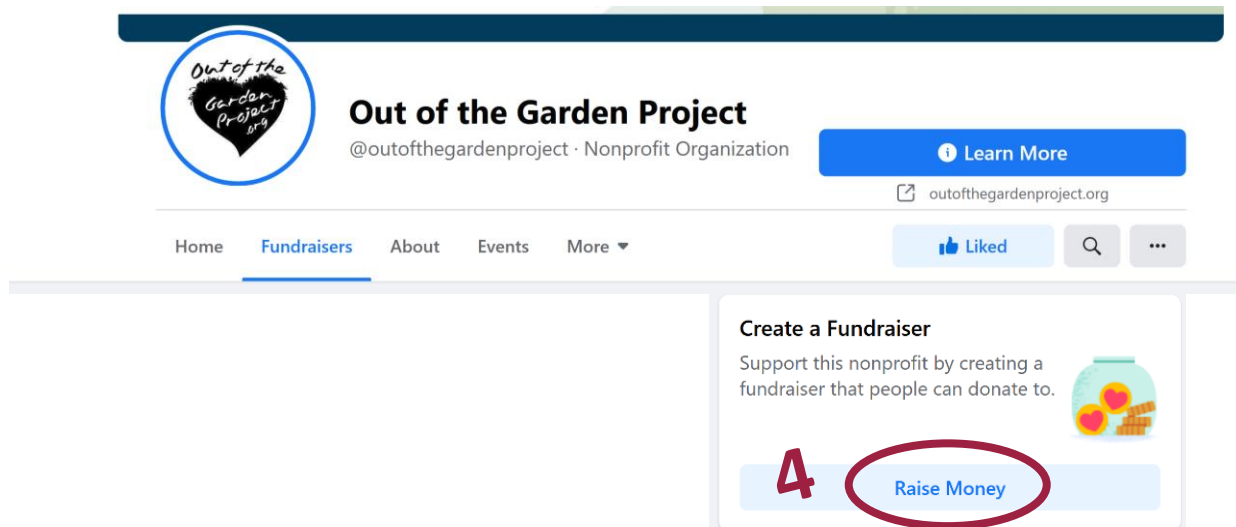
Out of the Garden Project .org

Out of the Garden Project

@outofthegardenproject · Nonprofit Organization

Learn More

outofthegardenproject.org

Home Fundraisers About Events More

Liked

Create a Fundraiser

Support this nonprofit by creating a fundraiser that people can donate to.

4

Raise Money